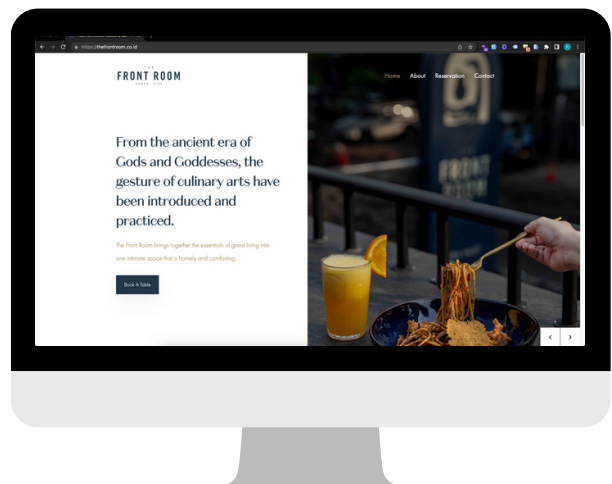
https://thefrontroom.co.id

THE
FRONT ROOM
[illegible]

Home About Reservation Contact

From the ancient era of Gods and Goddesses, the gesture of culinary arts have been introduced and practiced.

The Front Room brings together the essentials of good living into one intimate space that is homely and comforting.

Book A Table

FRONT ROOM

‹ ›